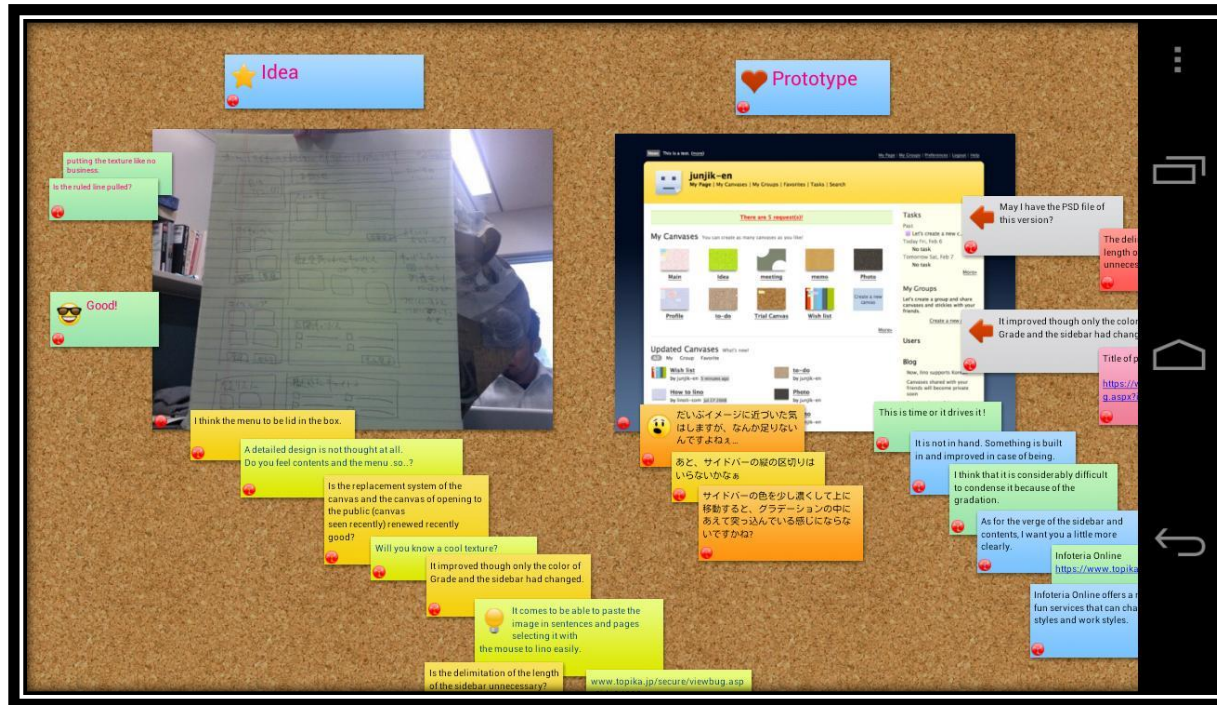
Idea

Prototype

putting the texture like no business.

Is the ruled line pulled?

Good!

I think the menu to be lid in the box.

A detailed design is not thought at all. Do you feel contents and the menu .so..?

Is the replacement system of the canvas and the canvas of opening to the public (canvas seen recently) renewed recently good?

Will you know a cool texture?

It improved though only the color of Grade and the sidebar had changed.

It comes to be able to paste the image in sentences and pages selecting it with the mouse to lino easily.

Is the delimitation of the length of the sidebar unnecessary?

www.topika.jp/secure/viewbug.asp

This is a test. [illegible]

junjik-en

My Page | My Canvases | My Groups | Favorites | Tasks | Search

There are 5 requests!

My Canvases

Main Idea meeting memo Photo

Profile to-do Trial Canvas Wish list

Updated Canvases

Wish list to-do How to lino Photo

Tasks

My Groups

Users

Blog

May I have the PSD file of this version?

The deli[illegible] length o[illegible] unneces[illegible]

It improved though only the color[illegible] Grade and the sidebar had chang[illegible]

Title of p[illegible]

https://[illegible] g.aspx?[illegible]

だいぶイメージに近づいた気はしますが、なんか足りないんですよねぇ…

あと、サイドバーの縦の区切りはいらないかなぁ

サイドバーの色を少し濃くして上に移動すると、グラデーションの中にあえて突っ込んでいる感じにならないですかね？

This is time or it drives it!

It is not in hand. Something is built in and improved in case of being.

I think that it is considerably difficult to condense it because of the gradation.

As for the verge of the sidebar and contents, I want you a little more clearly.

Infoteria Online https://www.topika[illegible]

Infoteria Online offers a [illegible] fun services that can cha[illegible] styles and work styles.